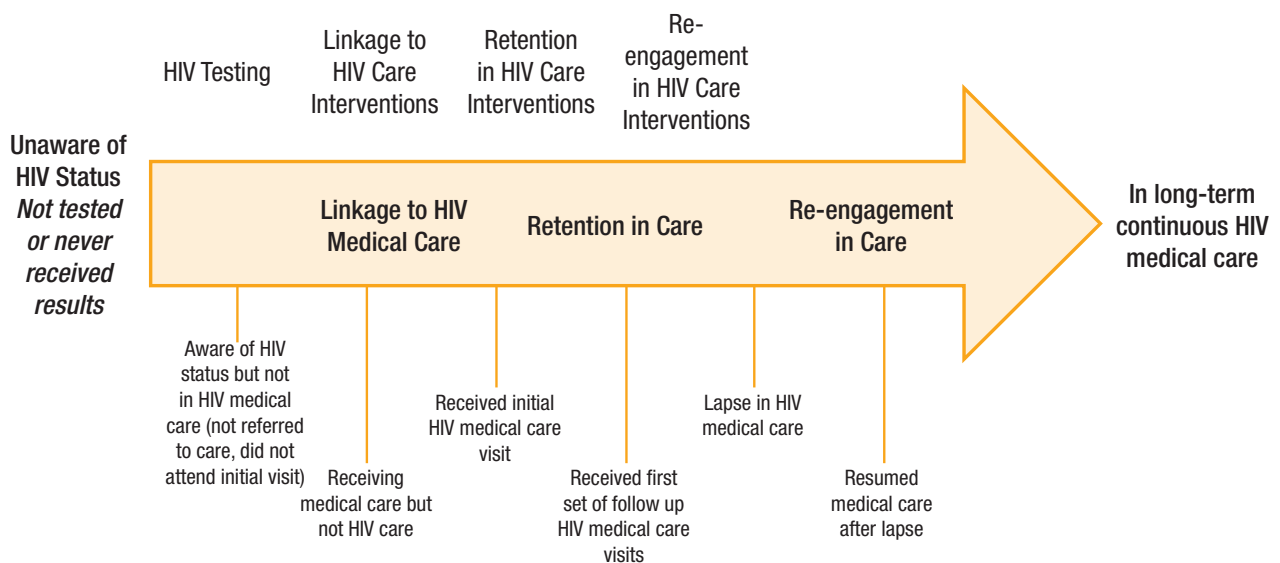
HIV Testing

Linkage to HIV Care Interventions

Retention in HIV Care Interventions

Re-engagement in HIV Care Interventions

Unaware of HIV Status
*Not tested or never received results*

Linkage to HIV Medical Care

Retention in Care

Re-engagement in Care

In long-term continuous HIV medical care

Aware of HIV status but not in HIV medical care (not referred to care, did not attend initial visit)

Receiving medical care but not HIV care

Received initial HIV medical care visit

Received first set of follow up HIV medical care visits

Lapse in HIV medical care

Resumed medical care after lapse